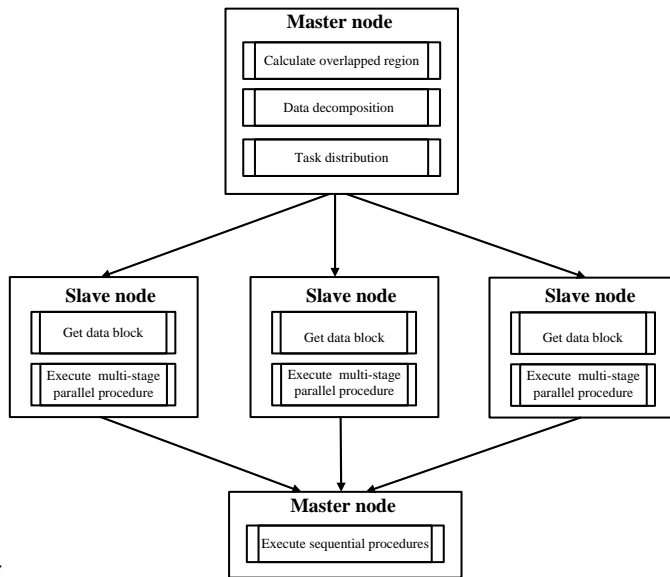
Master node

Calculate overlapped region

Data decomposition

Task distribution

Slave node

Get data block

Execute multi-stage parallel procedure

Slave node

Get data block

Execute multi-stage parallel procedure

Slave node

Get data block

Execute multi-stage parallel procedure

Master node

Execute sequential procedures